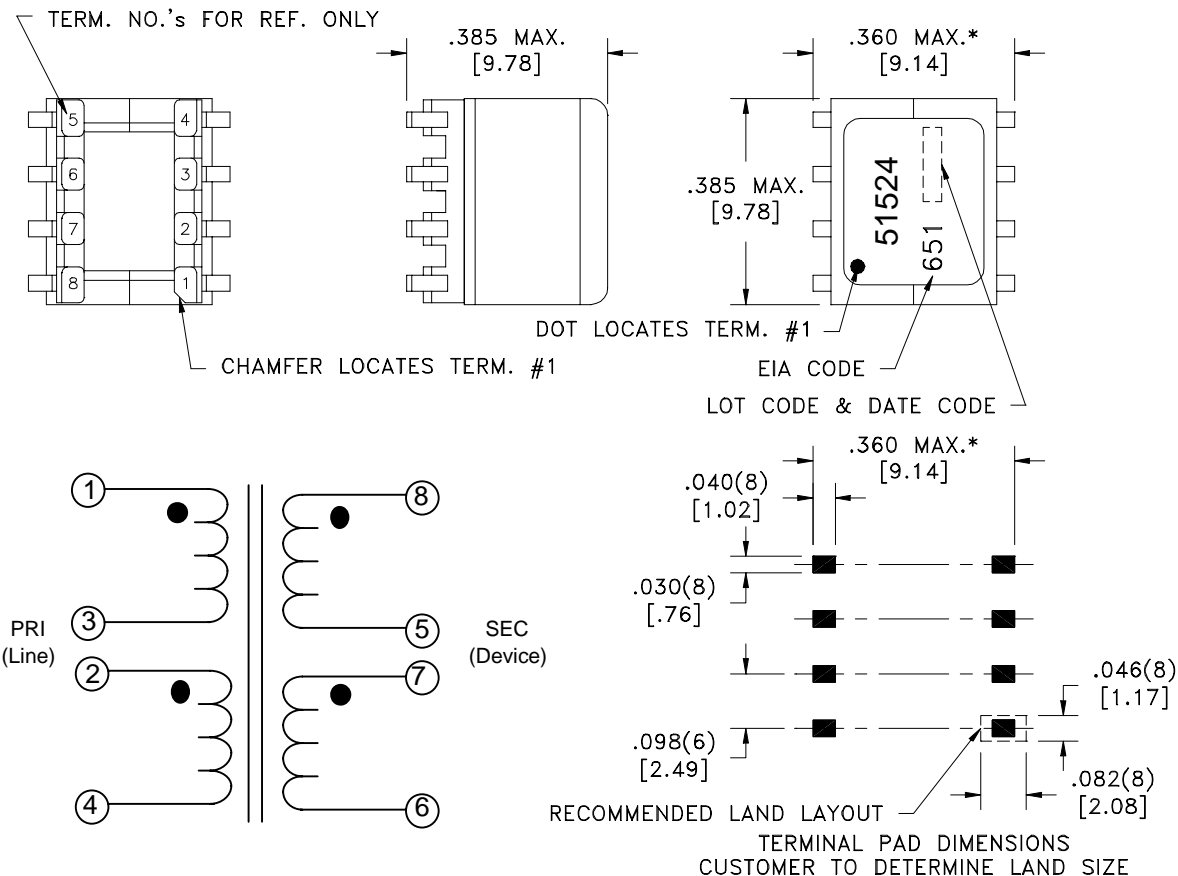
TERM. NO.'s FOR REF. ONLY

5 4
6 3
7 2
8 1

.385 MAX.
[9.78]

.360 MAX.*
[9.14]

.385 MAX.
[9.78]

51524
651

DOT LOCATES TERM. #1

CHAMFER LOCATES TERM. #1

EIA CODE

LOT CODE & DATE CODE

1
3
PRI
(Line)
2
4
8
5
SEC
(Device)
7
6

.360 MAX.*
[9.14]

.040(8)
[1.02]

.030(8)
[.76]

.046(8)
[1.17]

.098(6)
[2.49]

.082(8)
[2.08]

RECOMMENDED LAND LAYOUT

TERMINAL PAD DIMENSIONS
CUSTOMER TO DETERMINE LAND SIZE